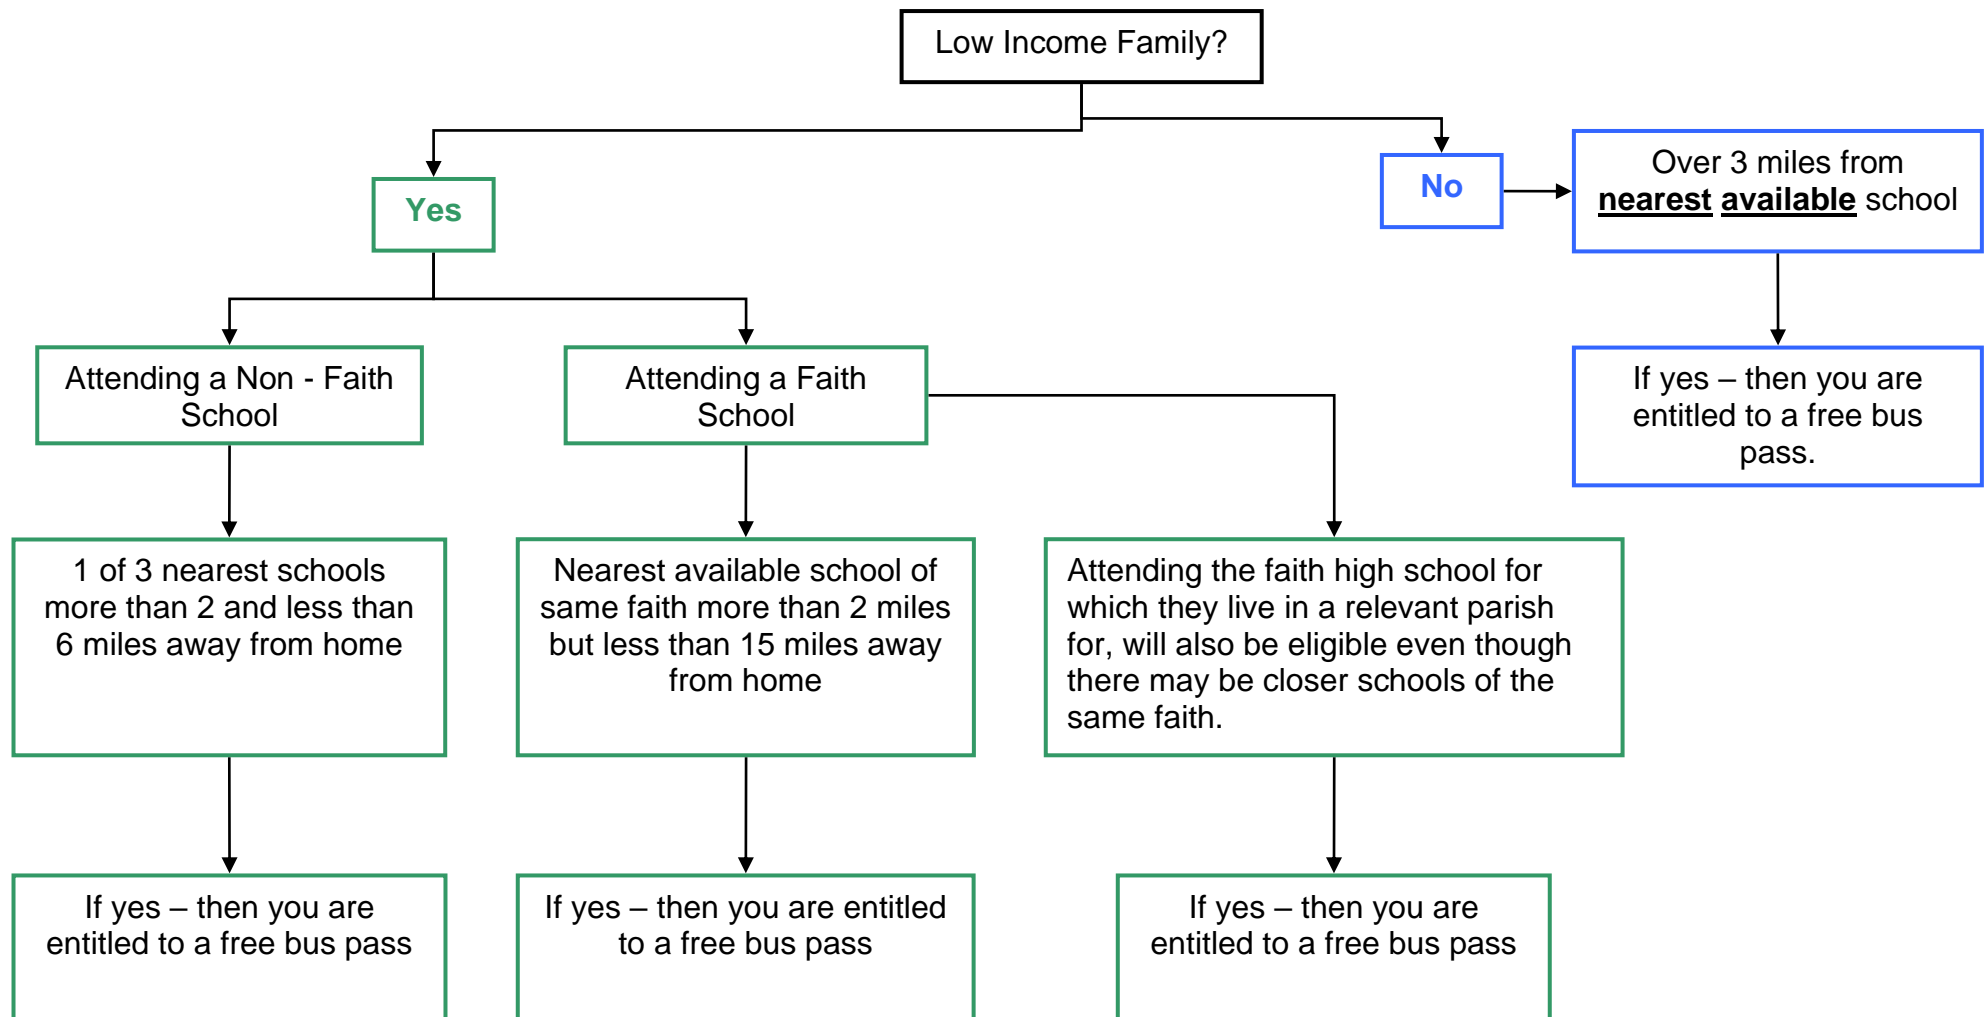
Low Income Family?

Yes

No

Over 3 miles from **nearest available** school

If yes – then you are entitled to a free bus pass.

Attending a Non - Faith School

Attending a Faith School

1 of 3 nearest schools more than 2 and less than 6 miles away from home

Nearest available school of same faith more than 2 miles but less than 15 miles away from home

Attending the faith high school for which they live in a relevant parish for, will also be eligible even though there may be closer schools of the same faith.

If yes – then you are entitled to a free bus pass

If yes – then you are entitled to a free bus pass

If yes – then you are entitled to a free bus pass